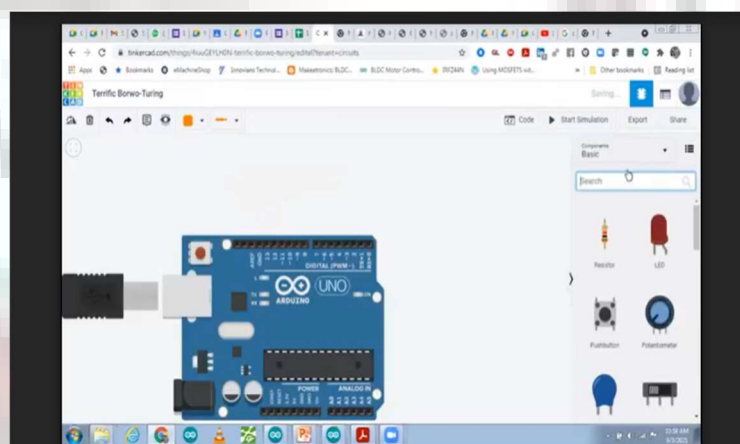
tinkercad.com/things/4uuGEYLHDN-terrific-borwo-turing/editel?tenant=circuits

Apps  Bookmarks  eMachineShop  Innoviant Technol...  Maxeetronics BLDC...  BLDC Motor Contro...  IRFZ44N  Using MOSFETS wit...  Other bookmarks  Reading list

TIN KER CAD

Terrific Borwo-Turing

Saving...

Code  Start Simulation  Export  Share

Components
Basic

Search

Resistor  LED

Pushbutton  Potentiometer

DIGITAL (PWM~)

ARDUINO  UNO

POWER  ANALOG IN

10:58 AM